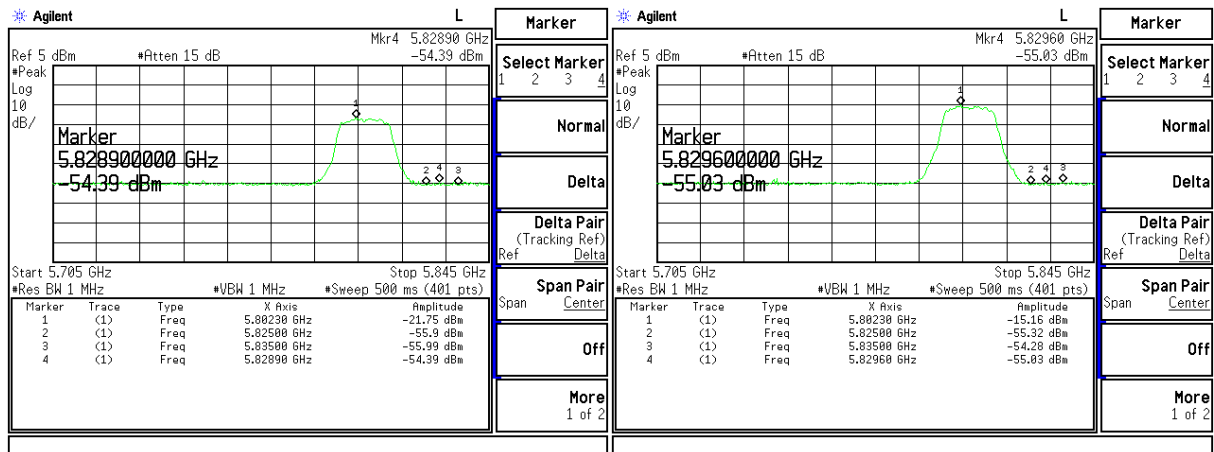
Agilent L

Mkr4 5.82890 GHz
Ref 5 dBm #Atten 15 dB -54.39 dBm
#Peak
Log
10
dB/

Marker
5.828900000 GHz
-54.39 dBm

1 2 4 3

Start 5.705 GHz Stop 5.845 GHz
#Res BW 1 MHz #VBW 1 MHz #Sweep 500 ms (401 pts)

| Marker | Trace | Type | X Axis | Amplitude |
|---|---|---|---|---|
| 1 | (1) | Freq | 5.80230 GHz | -21.75 dBm |
| 2 | (1) | Freq | 5.82500 GHz | -55.9 dBm |
| 3 | (1) | Freq | 5.83500 GHz | -55.99 dBm |
| 4 | (1) | Freq | 5.82890 GHz | -54.39 dBm |

Marker
Select Marker
1 2 3 4
Normal
Delta
Delta Pair
(Tracking Ref)
Ref Delta
Span Pair
Span Center
Off
More
1 of 2

Agilent L

Mkr4 5.82960 GHz
Ref 5 dBm #Atten 15 dB -55.03 dBm
#Peak
Log
10
dB/

Marker
5.829600000 GHz
-55.03 dBm

1 2 4 3

Start 5.705 GHz Stop 5.845 GHz
#Res BW 1 MHz #VBW 1 MHz #Sweep 500 ms (401 pts)

| Marker | Trace | Type | X Axis | Amplitude |
|---|---|---|---|---|
| 1 | (1) | Freq | 5.80230 GHz | -15.16 dBm |
| 2 | (1) | Freq | 5.82500 GHz | -55.32 dBm |
| 3 | (1) | Freq | 5.83500 GHz | -54.28 dBm |
| 4 | (1) | Freq | 5.82960 GHz | -55.03 dBm |

Marker
Select Marker
1 2 3 4
Normal
Delta
Delta Pair
(Tracking Ref)
Ref Delta
Span Pair
Span Center
Off
More
1 of 2